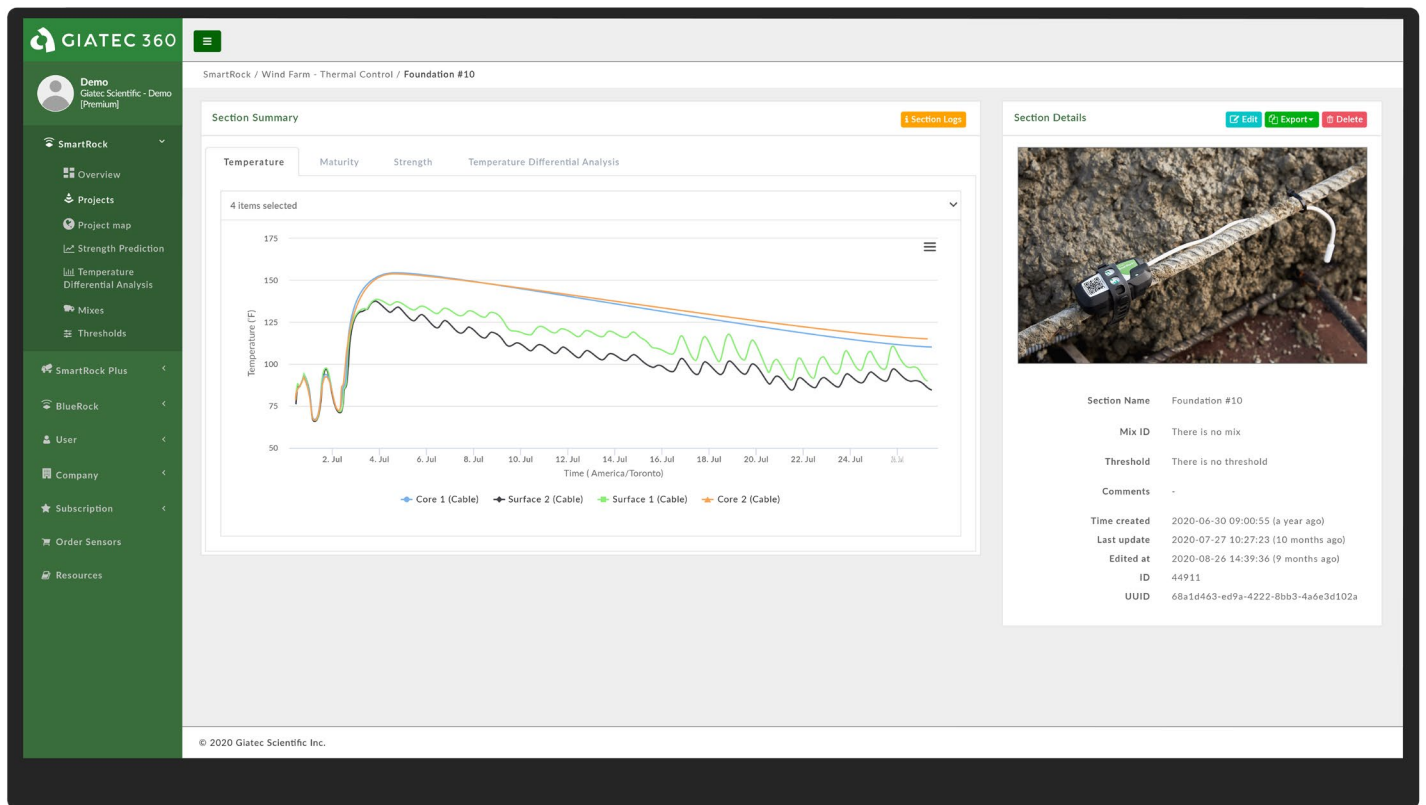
GIATEC 360

Demo
Giatec Scientific - Demo
[Premium]

SmartRock
Overview
Projects
Project map
Strength Prediction
Temperature Differential Analysis
Mixes
Thresholds
SmartRock Plus
BlueRock
User
Company
Subscription
Order Sensors
Resources

SmartRock / Wind Farm - Thermal Control / Foundation #10

Section Summary
Section Logs

Temperature | Maturity | Strength | Temperature Differential Analysis

4 items selected

175
150
125
100
75
50
Temperature (°F)
2. Jul 4. Jul 6. Jul 8. Jul 10. Jul 12. Jul 14. Jul 16. Jul 18. Jul 20. Jul 22. Jul 24. Jul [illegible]
Time ( America/Toronto)

Core 1 (Cable) Surface 2 (Cable) Surface 1 (Cable) Core 2 (Cable)

Section Details
Edit Export Delete

Section Name Foundation #10
Mix ID There is no mix
Threshold There is no threshold
Comments -
Time created 2020-06-30 09:00:55 (a year ago)
Last update 2020-07-27 10:27:23 (10 months ago)
Edited at 2020-08-26 14:39:36 (9 months ago)
ID 44911
UUID 68a1d463-ed9a-4222-8bb3-4a6e3d102a

© 2020 Giatec Scientific Inc.